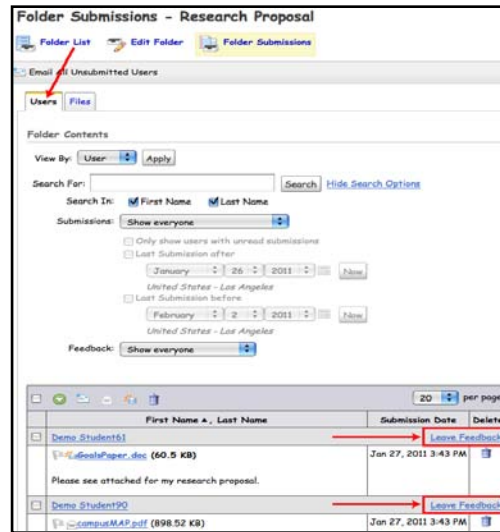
Folder Submissions - Research Proposal

Folder List Edit Folder Folder Submissions

Email all Unsubmitted Users

Users Files

Folder Contents

View By: User Apply

Search For: Search Hide Search Options

Search In: First Name Last Name

Submissions: Show everyone

Only show users with unread submissions

Last Submission after

January 26 2011 Now

United States - Los Angeles

Last Submission before

February 2 2011 Now

United States - Los Angeles

Feedback: Show everyone

20 per page

| | First Name ▲, Last Name | Submission Date | Delete |
|---|---|---|---|
| | Demo Student61 | Leave Feedback | |
| | GoalsPaper.doc (60.5 KB) | Jan 27, 2011 3:43 PM | |
| | Please see attached for my research proposal. | | |
| | Demo Student90 | Leave Feedback | |
| | campusMAP.pdf (898.52 KB) | Jan 27, 2011 3:43 PM | |